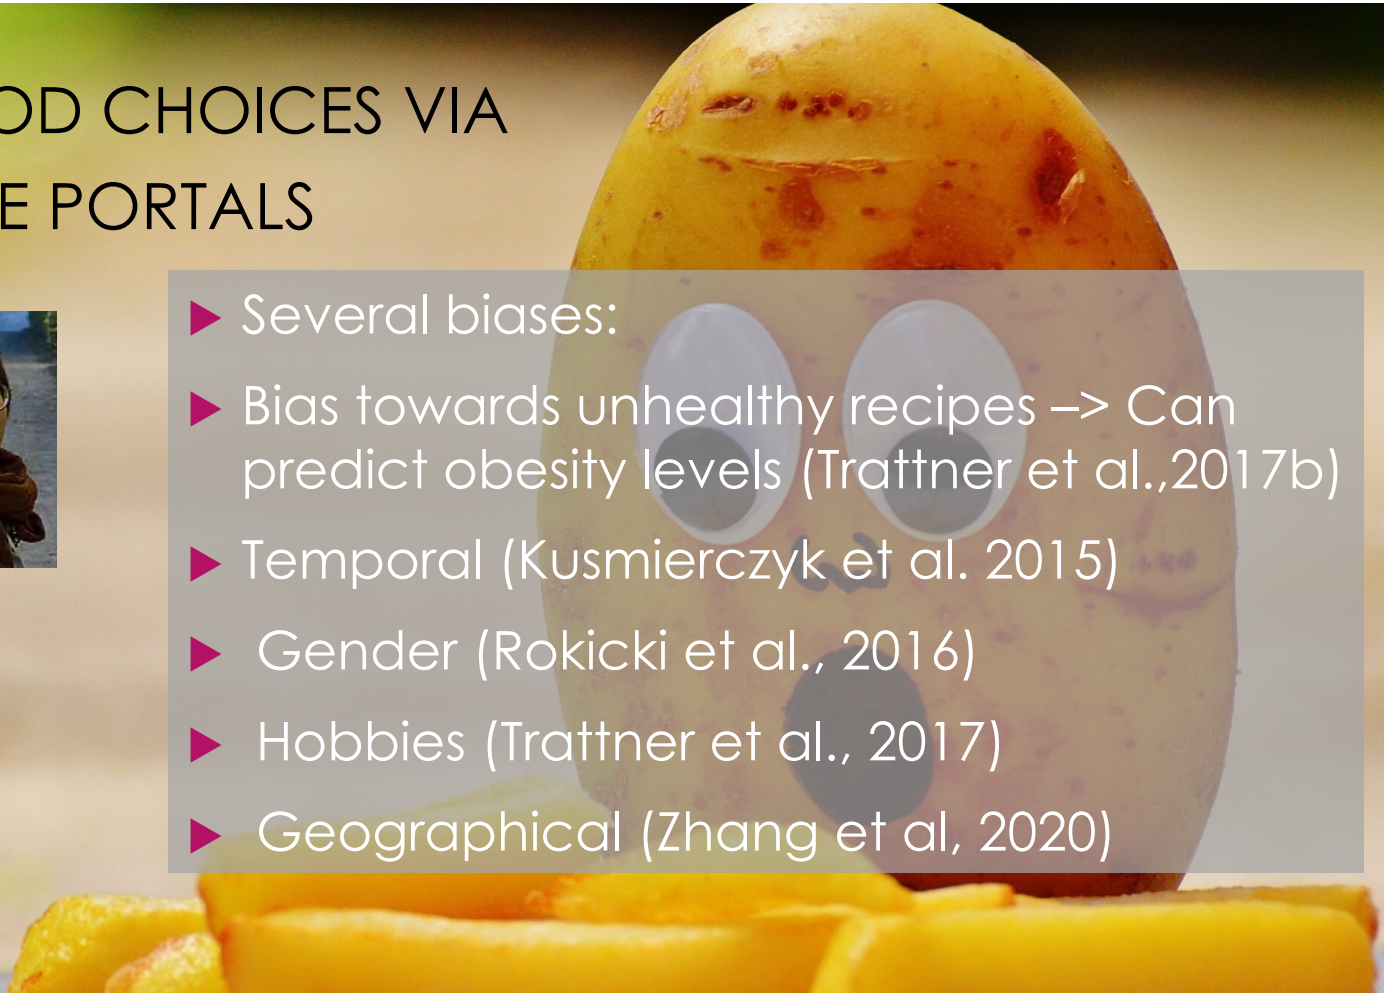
OD CHOICES VIA
E PORTALS

Several biases:

Bias towards unhealthy recipes –> Can predict obesity levels (Trattner et al.,2017b)

Temporal (Kusmierczyk et al. 2015)

Gender (Rokicki et al., 2016)

Hobbies (Trattner et al., 2017)

Geographical (Zhang et al, 2020)